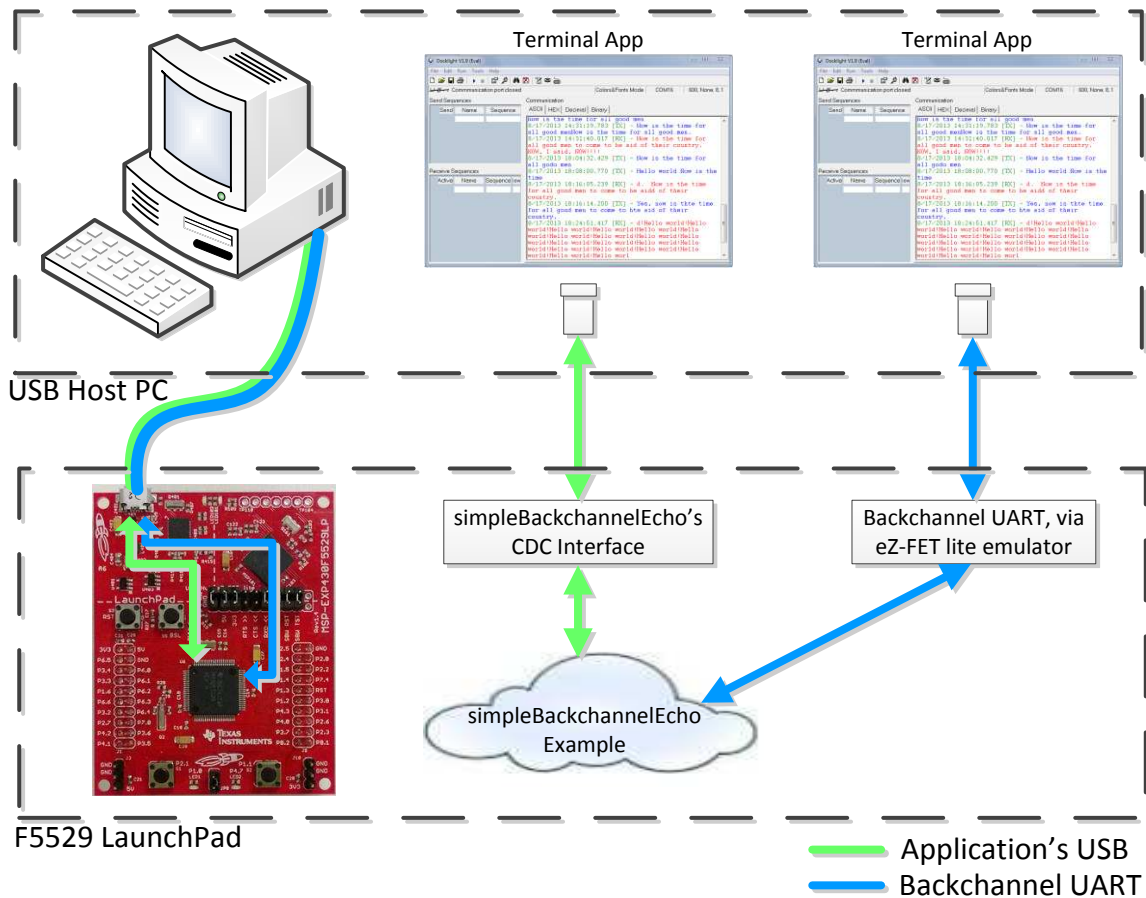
Terminal App

Terminal App

USB Host PC

simpleBackchannelEcho's CDC Interface

Backchannel UART, via eZ-FET lite emulator

simpleBackchannelEcho Example

MSP-EXP430F5529LP

LaunchPad

TEXAS INSTRUMENTS

F5529 LaunchPad

Application's USB

Backchannel UART